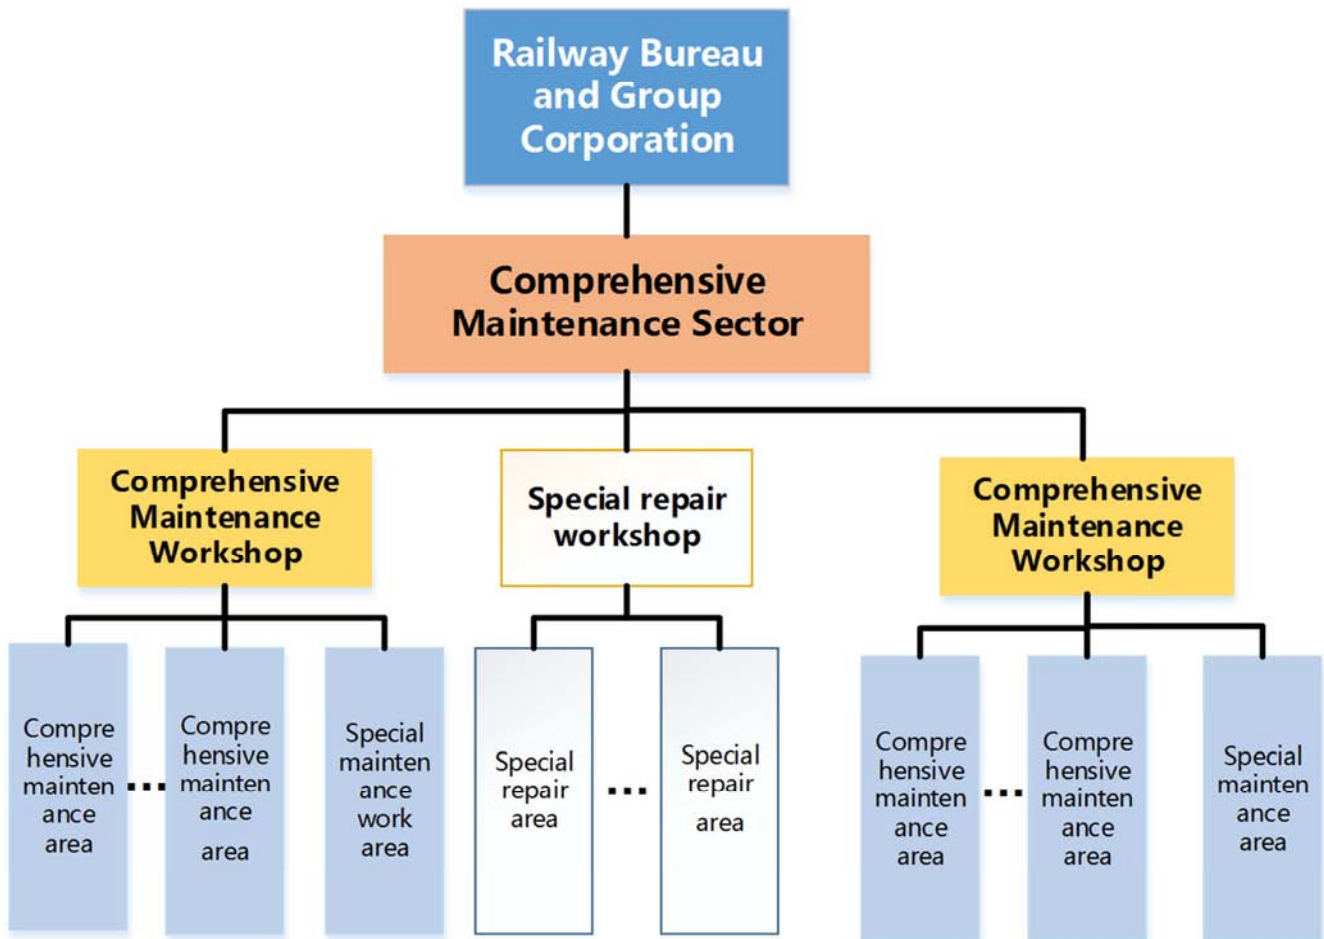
Railway Bureau and Group Corporation

Comprehensive Maintenance Sector

Comprehensive Maintenance Workshop

Special repair workshop

Comprehensive Maintenance Workshop

Comprehensive maintenance area

...

Comprehensive maintenance area

Special maintenance work area

Special repair area

...

Special repair area

Comprehensive maintenance area

...

Comprehensive maintenance area

Special maintenance area